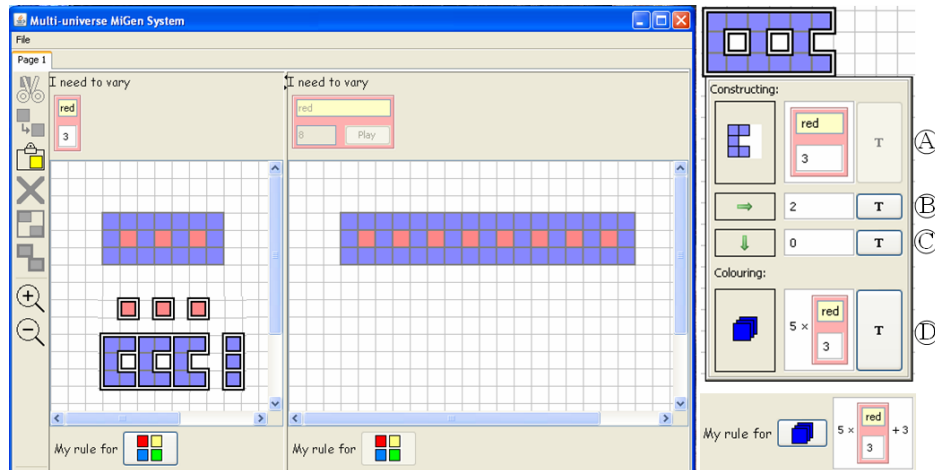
Multi-universe MiGen System

File

Page 1

I need to vary

red

3

I need to vary

red

8

Play

My rule for

My rule for

Constructing:

red

3

T

Ⓐ

2

T

Ⓑ

0

T

Ⓒ

Colouring:

5 ×

red

3

T

Ⓓ

My rule for

5 ×

red

3

+ 3